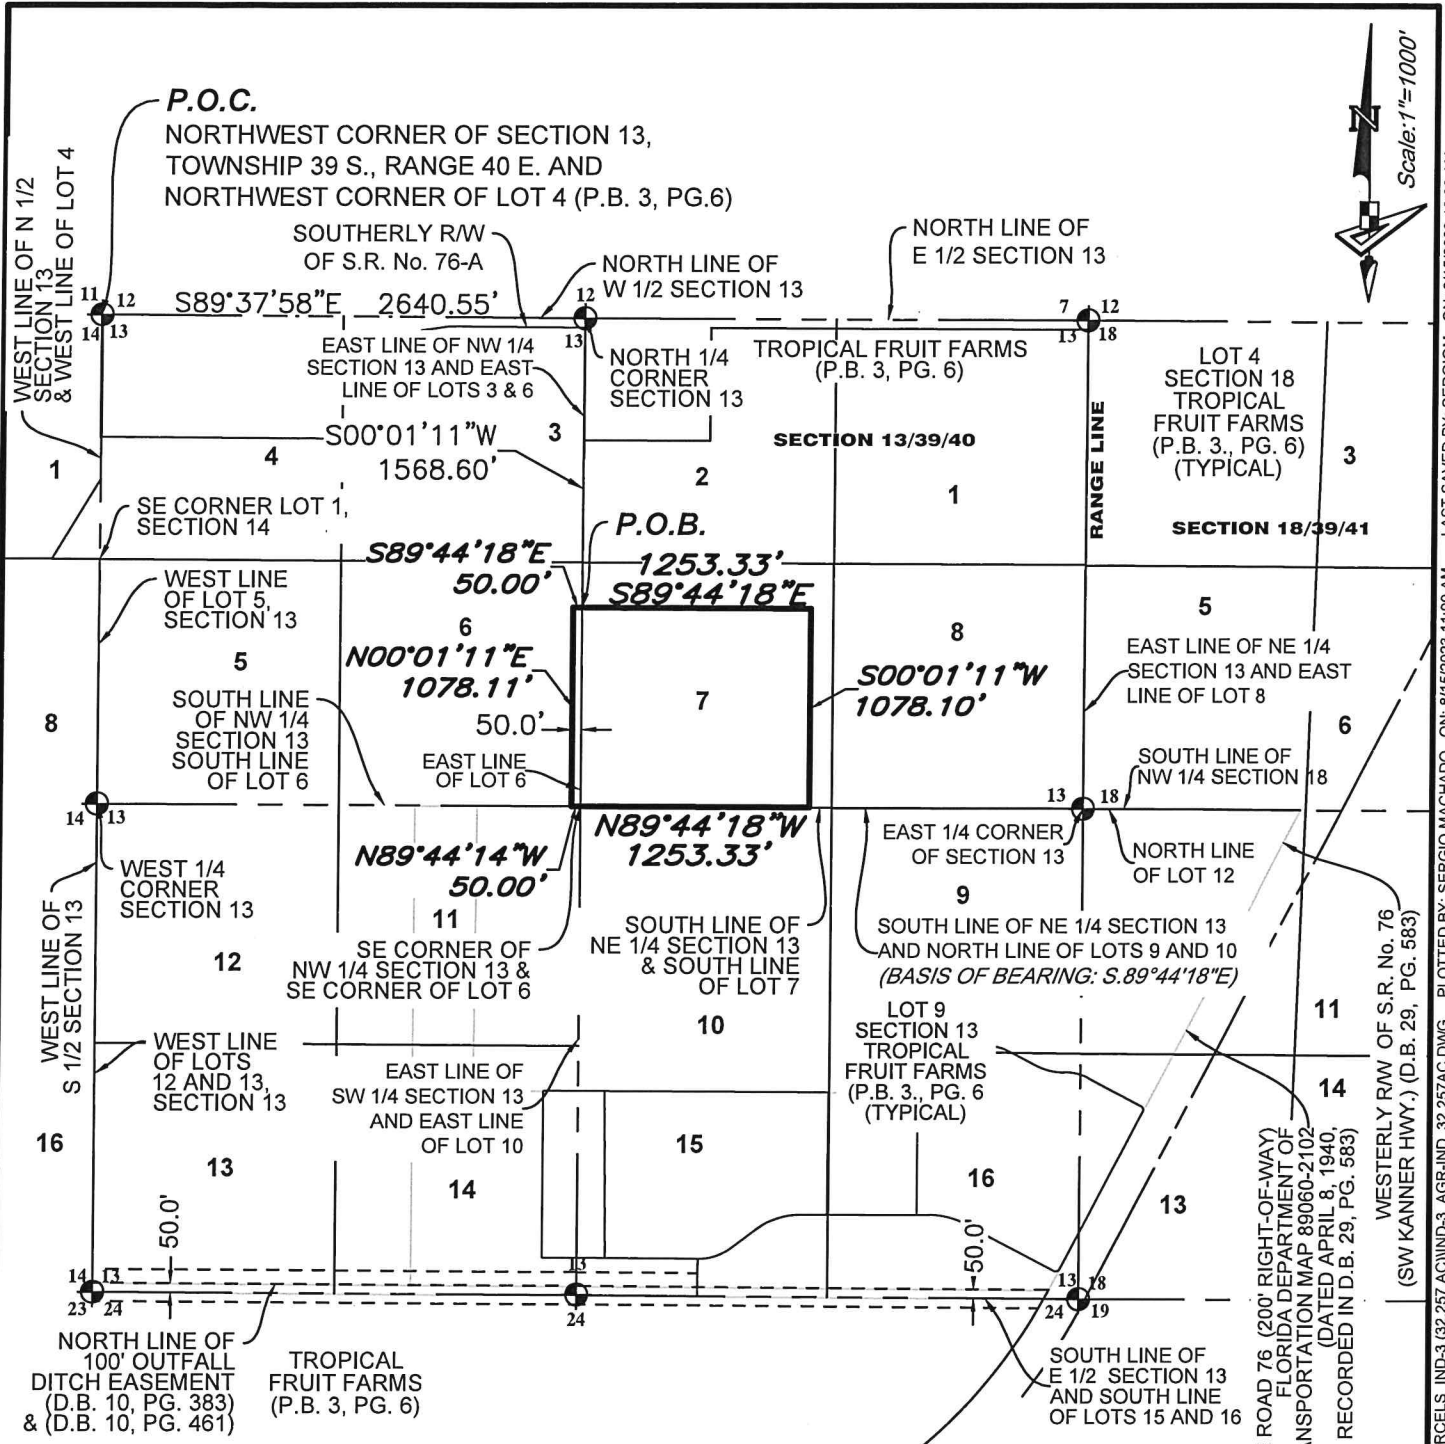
P.O.C.
NORTHWEST CORNER OF SECTION 13, TOWNSHIP 39 S., RANGE 40 E. AND NORTHWEST CORNER OF LOT 4 (P.B. 3, PG.6)

Scale:1"=1000'

N

WEST LINE OF N 1/2 SECTION 13 & WEST LINE OF LOT 4

SOUTHERLY R/W OF S.R. No. 76-A

NORTH LINE OF W 1/2 SECTION 13

NORTH LINE OF E 1/2 SECTION 13

11 12 14 13

S89°37'58"E 2640.55'

12 13

7 12 13 18

EAST LINE OF NW 1/4 SECTION 13 AND EAST LINE OF LOTS 3 & 6

NORTH 1/4 CORNER SECTION 13

TROPICAL FRUIT FARMS (P.B. 3, PG. 6)

LOT 4 SECTION 18 TROPICAL FRUIT FARMS (P.B. 3., PG. 6) (TYPICAL)

S00°01'11"W 1568.60'

3

SECTION 13/39/40

RANGE LINE

3

1

4

2

1

SE CORNER LOT 1, SECTION 14

P.O.B.

SECTION 18/39/41

S89°44'18"E 50.00'

1253.33' S89°44'18"E

WEST LINE OF LOT 5, SECTION 13

6

8

5

5

N00°01'11"E 1078.11'

7

S00°01'11"W 1078.10'

EAST LINE OF NE 1/4 SECTION 13 AND EAST LINE OF LOT 8

8

SOUTH LINE OF NW 1/4 SECTION 13 SOUTH LINE OF LOT 6

50.0'

6

EAST LINE OF LOT 6

SOUTH LINE OF NW 1/4 SECTION 18

14 13

N89°44'18"W 1253.33'

13 18

EAST 1/4 CORNER OF SECTION 13

NORTH LINE OF LOT 12

N89°44'14"W 50.00'

WEST 1/4 CORNER SECTION 13

9

11

SOUTH LINE OF NE 1/4 SECTION 13 & SOUTH LINE OF LOT 7

SOUTH LINE OF NE 1/4 SECTION 13 AND NORTH LINE OF LOTS 9 AND 10 (BASIS OF BEARING: S.89°44'18"E)

SE CORNER OF NW 1/4 SECTION 13 & SE CORNER OF LOT 6

WEST LINE OF S 1/2 SECTION 13

12

WESTERLY R/W OF S.R. No. 76 (SW KANNER HWY.) (D.B. 29, PG. 583)

10

LOT 9 SECTION 13 TROPICAL FRUIT FARMS (P.B. 3., PG. 6 (TYPICAL)

11

WEST LINE OF LOTS 12 AND 13, SECTION 13

EAST LINE OF SW 1/4 SECTION 13 AND EAST LINE OF LOT 10

14

15

16

13

14

16

13

50.0'

50.0'

ROAD 76 (200' RIGHT-OF-WAY) FLORIDA DEPARTMENT OF NSPORTATION MAP 89060-2102 (DATED APRIL 8, 1940, RECORDED IN D.B. 29, PG. 583)

14 13 23 24

13 24

13 18 24 19

NORTH LINE OF 100' OUTFALL DITCH EASEMENT (D.B. 10, PG. 383) & (D.B. 10, PG. 461)

TROPICAL FRUIT FARMS (P.B. 3, PG. 6)

SOUTH LINE OF E 1/2 SECTION 13 AND SOUTH LINE OF LOTS 15 AND 16

RCELS_IND-3 (32.257 AC)\IND-3_AGR-IND_32.257AC.DWG PLOTTED BY: SERGIO MACHADO ON: 8/15/2023 11:09 AM LAST SAVED BY: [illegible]